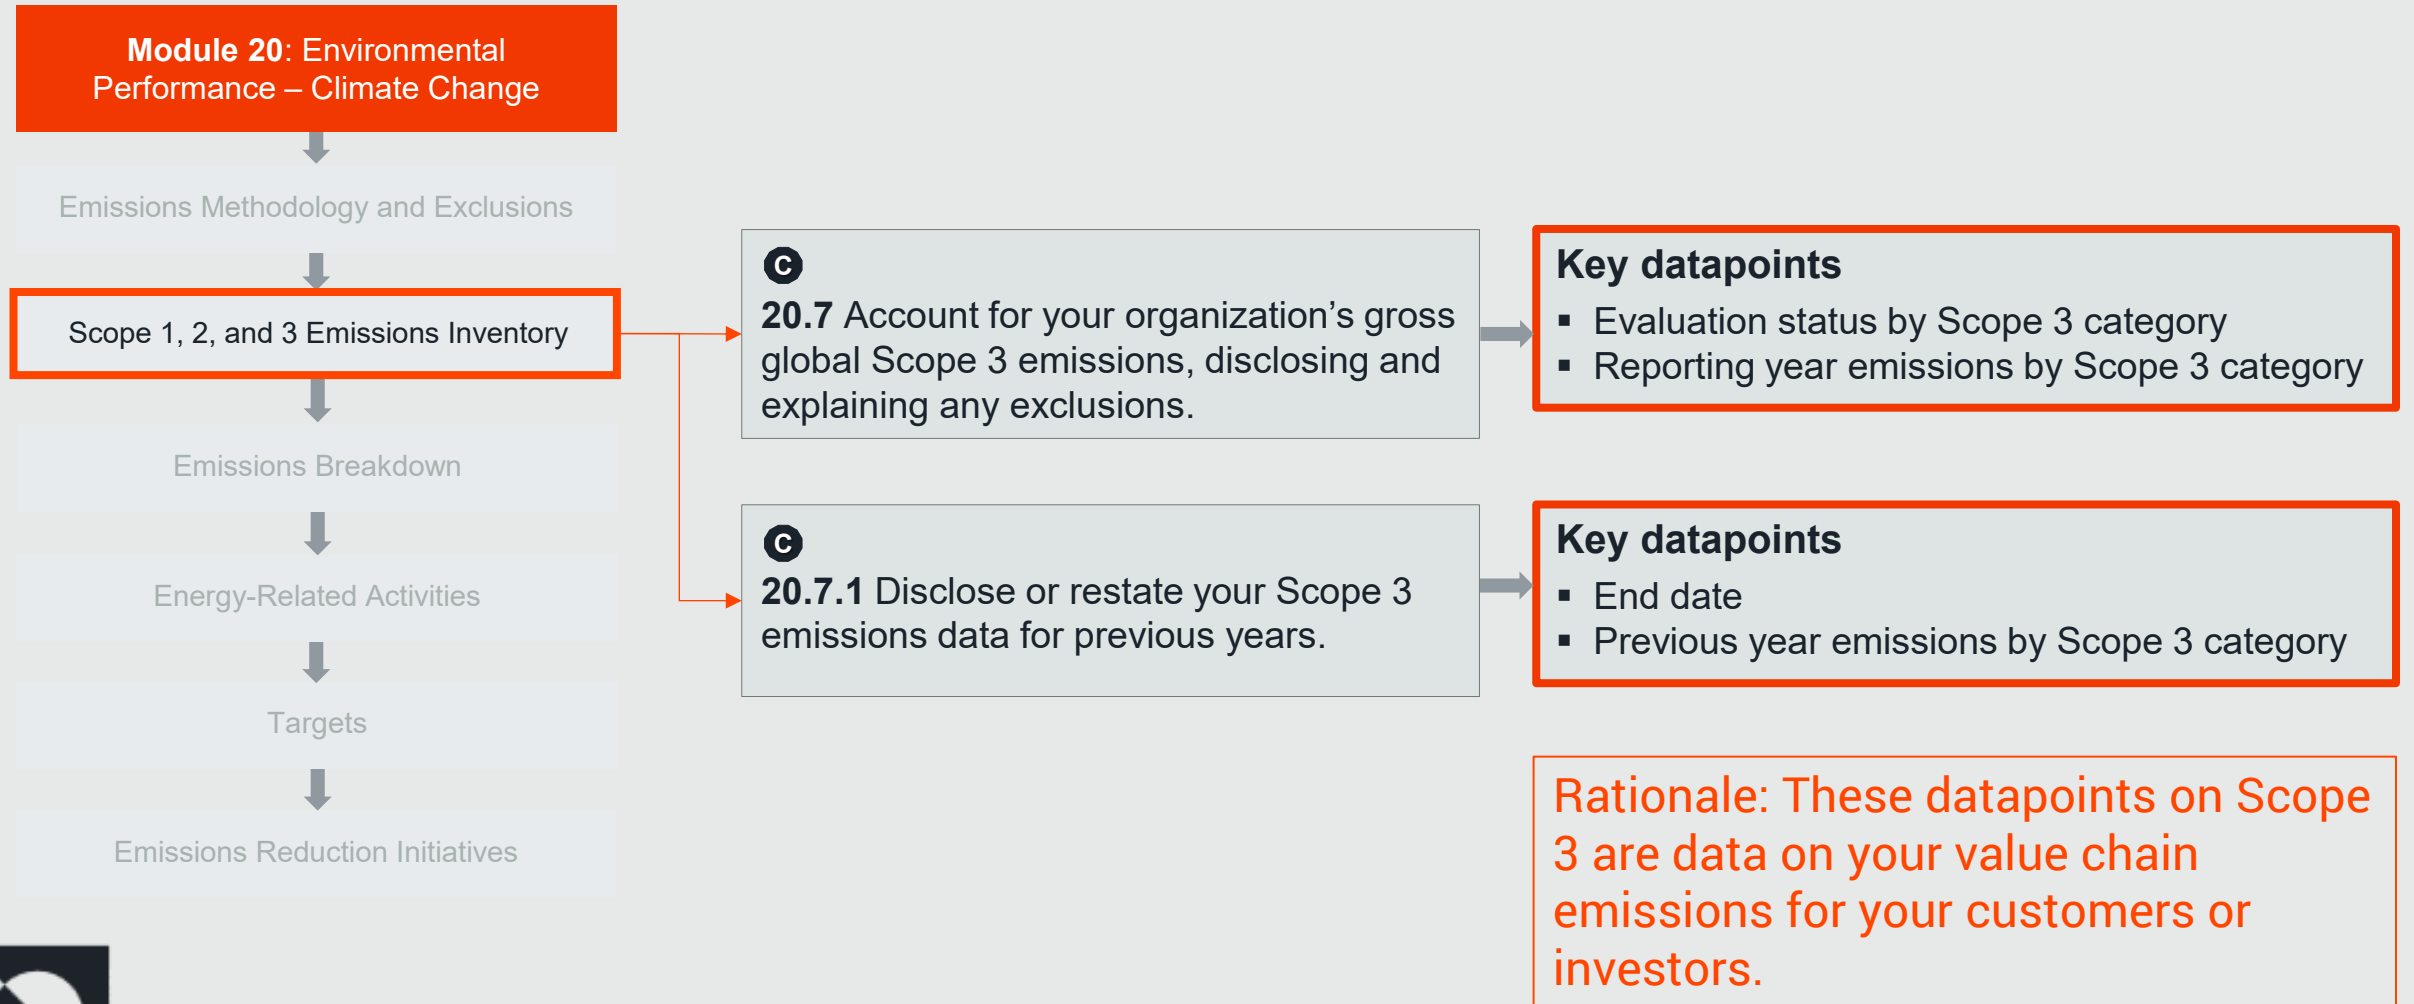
**Module 20**: Environmental Performance – Climate Change

Emissions Methodology and Exclusions

Scope 1, 2, and 3 Emissions Inventory

Emissions Breakdown

Energy-Related Activities

Targets

Emissions Reduction Initiatives

C

**20.7** Account for your organization's gross global Scope 3 emissions, disclosing and explaining any exclusions.

**Key datapoints**
- Evaluation status by Scope 3 category
- Reporting year emissions by Scope 3 category

C

**20.7.1** Disclose or restate your Scope 3 emissions data for previous years.

**Key datapoints**
- End date
- Previous year emissions by Scope 3 category

Rationale: These datapoints on Scope 3 are data on your value chain emissions for your customers or investors.